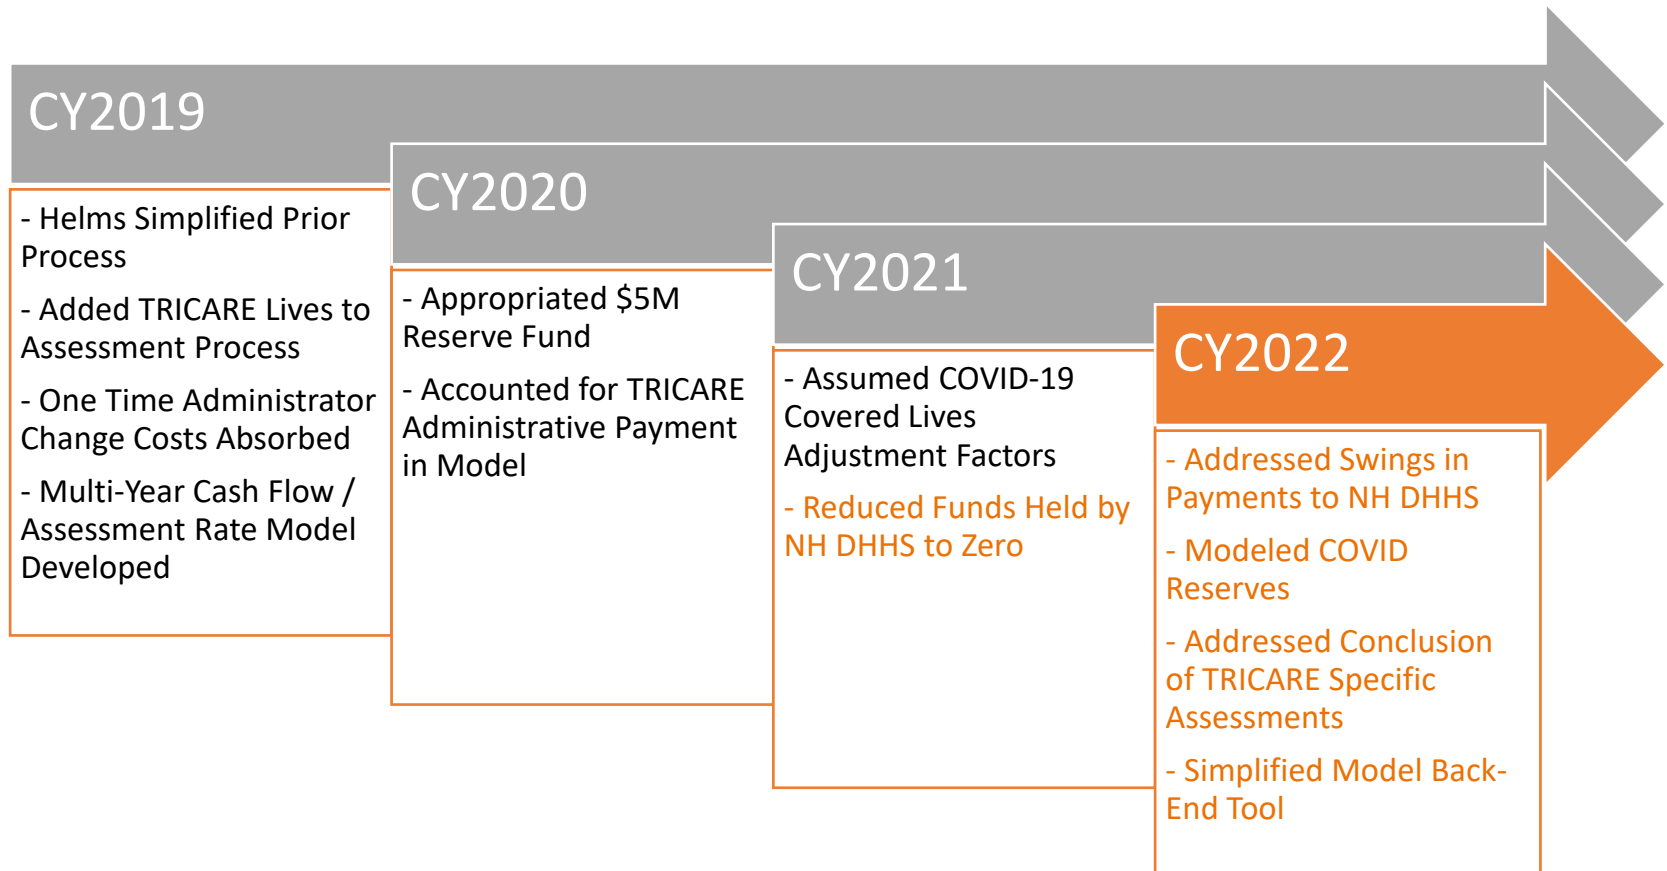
CY2019

- Helms Simplified Prior Process

- Added TRICARE Lives to Assessment Process

- One Time Administrator Change Costs Absorbed

- Multi-Year Cash Flow / Assessment Rate Model Developed

CY2020

- Appropriated $5M Reserve Fund

- Accounted for TRICARE Administrative Payment in Model

CY2021

- Assumed COVID-19 Covered Lives Adjustment Factors

- Reduced Funds Held by NH DHHS to Zero

CY2022

- Addressed Swings in Payments to NH DHHS

- Modeled COVID Reserves

- Addressed Conclusion of TRICARE Specific Assessments

- Simplified Model Back-End Tool